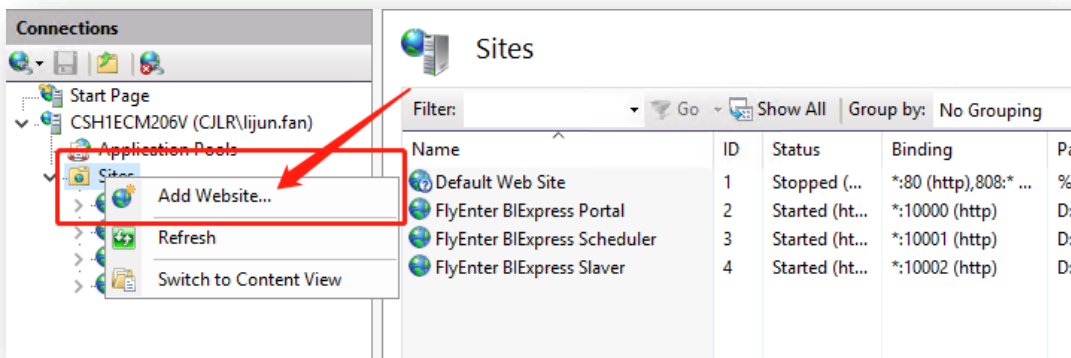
Connections

Start Page
CSH1ECM206V (CJLR\lijun.fan)
Application Pools
Sites

Add Website...
Refresh
Switch to Content View

Sites

Filter: Go Show All Group by: No Grouping

| Name | ID | Status | Binding | Pa |
|---|---|---|---|---|
| Default Web Site | 1 | Stopped (... | *:80 (http),808:* ... | % |
| FlyEnter BIExpress Portal | 2 | Started (ht... | *:10000 (http) | D: |
| FlyEnter BIExpress Scheduler | 3 | Started (ht... | *:10001 (http) | D: |
| FlyEnter BIExpress Slaver | 4 | Started (ht... | *:10002 (http) | D: |